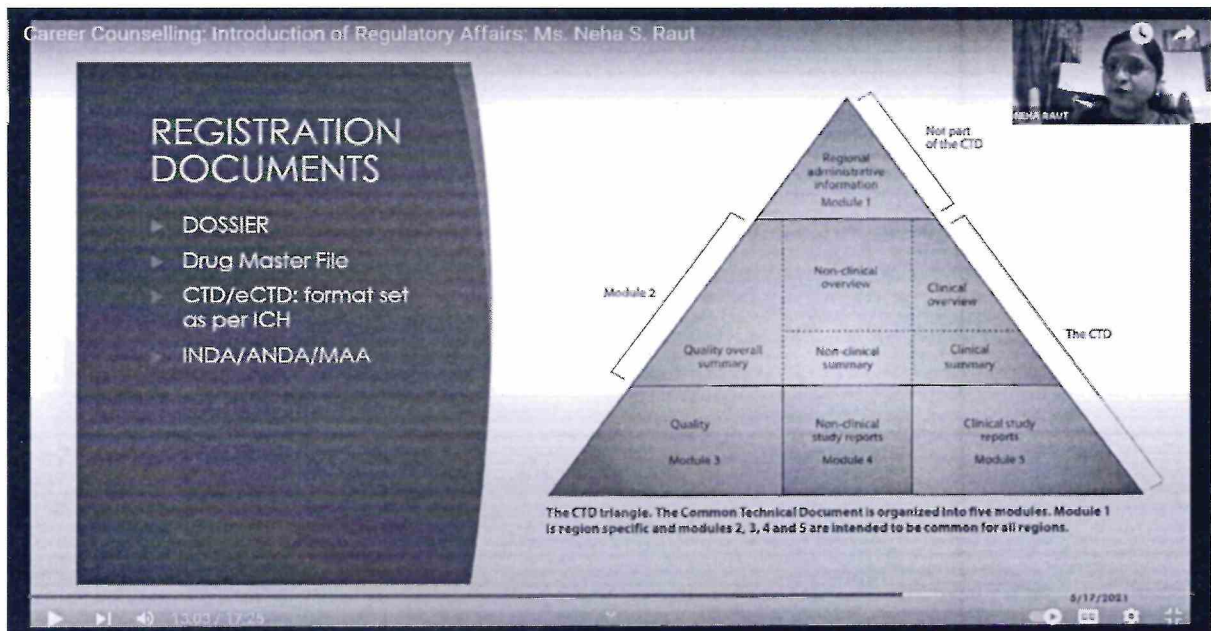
Career Counselling: Introduction of Regulatory Affairs: Ms. Neha S. Raut

NEHA RAUT

REGISTRATION DOCUMENTS

DOSSIER

Drug Master File

CTD/eCTD: format set as per ICH

INDA/ANDA/MAA

Not part of the CTD

Regional administrative information

Module 1

Module 2

Non-clinical overview

Clinical overview

The CTD

Quality overall summary

Non-clinical summary

Clinical summary

Quality

Module 3

Non-clinical study reports

Module 4

Clinical study reports

Module 5

The CTD triangle. The Common Technical Document is organized into five modules. Module 1 is region specific and modules 2, 3, 4 and 5 are intended to be common for all regions.

13:03 / 17:25

8/17/2021